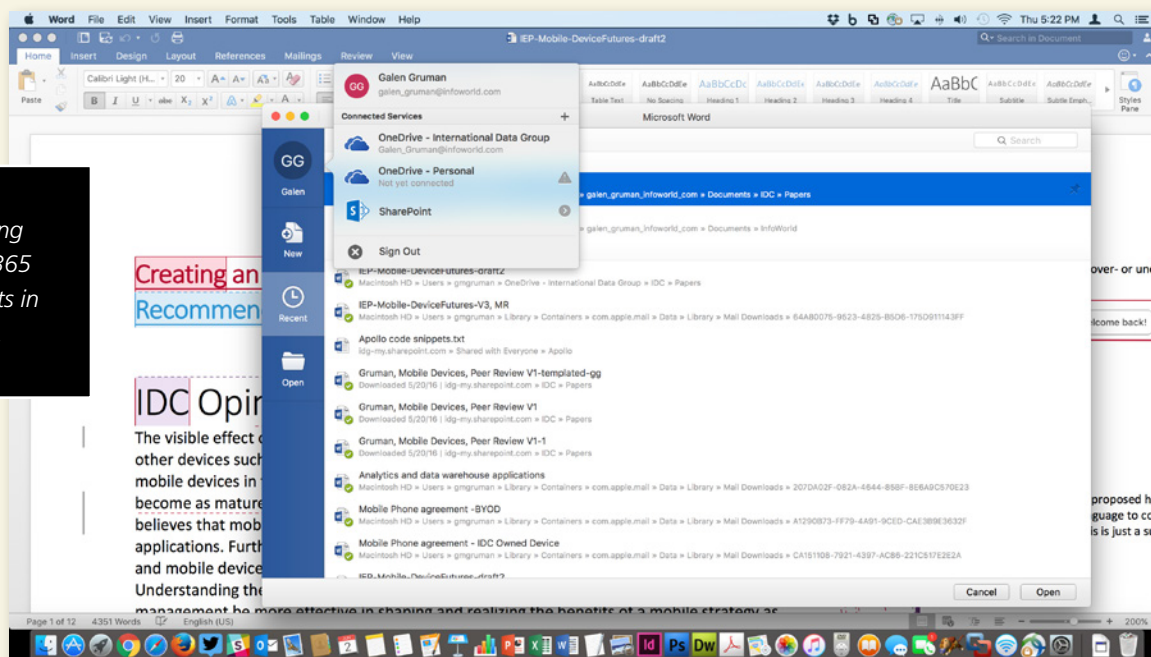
Word File Edit View Insert Format Tools Table Window Help
Thu 5:22 PM
IEP-Mobile-DeviceFutures-draft2
Search in Document
Home Insert Design Layout References Mailings Review View
Paste
Calibri Light (H... 20
AaBbCcDdEe Table Text
AaBbCcDdEe No Spacing
AaBbCcDc Heading 1
AaBbCcDdEe Heading 2
AaBbCcDdEe Heading 3
AaBbCcDdEe Heading 4
AaBbC Title
AaBbCcDdEe Subtitle
AaBbCcDdEe Subtle Emph...
Styles Pane
Galen Gruman
galen_gruman@infoworld.com
Connected Services
OneDrive - International Data Group
Galen_Gruman@infoworld.com
OneDrive - Personal
Not yet connected
SharePoint
Sign Out
Microsoft Word
GG
Galen
New
Recent
Open
Search
galen_gruman_infoworld_com » Documents » IDC » Papers
galen_gruman_infoworld_com » Documents » InfoWorld
IEP-Mobile-DeviceFutures-draft2
Macintosh HD » Users » gmgruman » OneDrive - International Data Group » IDC » Papers
IEP-Mobile-DeviceFutures-V3, MR
Macintosh HD » Users » gmgruman » Library » Containers » com.apple.mail » Data » Library » Mail Downloads » 64A80075-9523-4825-B5O6-175O911143FF
Apollo code snippets.txt
idg-my.sharepoint.com » Shared with Everyone » Apollo
Gruman, Mobile Devices, Peer Review V1-templated-gg
Downloaded 5/20/16 | idg-my.sharepoint.com » IDC » Papers
Gruman, Mobile Devices, Peer Review V1
Downloaded 5/20/16 | idg-my.sharepoint.com » IDC » Papers
Gruman, Mobile Devices, Peer Review V1-1
Downloaded 5/20/16 | idg-my.sharepoint.com » IDC » Papers
Analytics and data warehouse applications
Macintosh HD » Users » gmgruman » Library » Containers » com.apple.mail » Data » Library » Mail Downloads » 207DA02F-082A-4644-858F-8E6A9C670E23
Mobile Phone agreement -BYOD
Macintosh HD » Users » gmgruman » Library » Containers » com.apple.mail » Data » Library » Mail Downloads » A1290873-FF79-4A91-9CED-CAE3B9E3632F
Mobile Phone agreement - IDC Owned Device
Macintosh HD » Users » gmgruman » Library » Containers » com.apple.mail » Data » Library » Mail Downloads » CA151108-7921-4397-AC86-221C517E2E2A
IEP-Mobile-DeviceFutures-draft2
Cancel Open
ng
365
ts in
Creating an
Recommen
IDC Opi
The visible effect
other devices such
mobile devices in
become as mature
believes that mob
applications. Furth
and mobile device
Understanding the
management be more effective in shaping and realizing the benefits of a mobile strategy as
over- or un
lcome back!
proposed h
guage to co
is is just a s
Page 1 of 12 4351 Words English (US)
200%